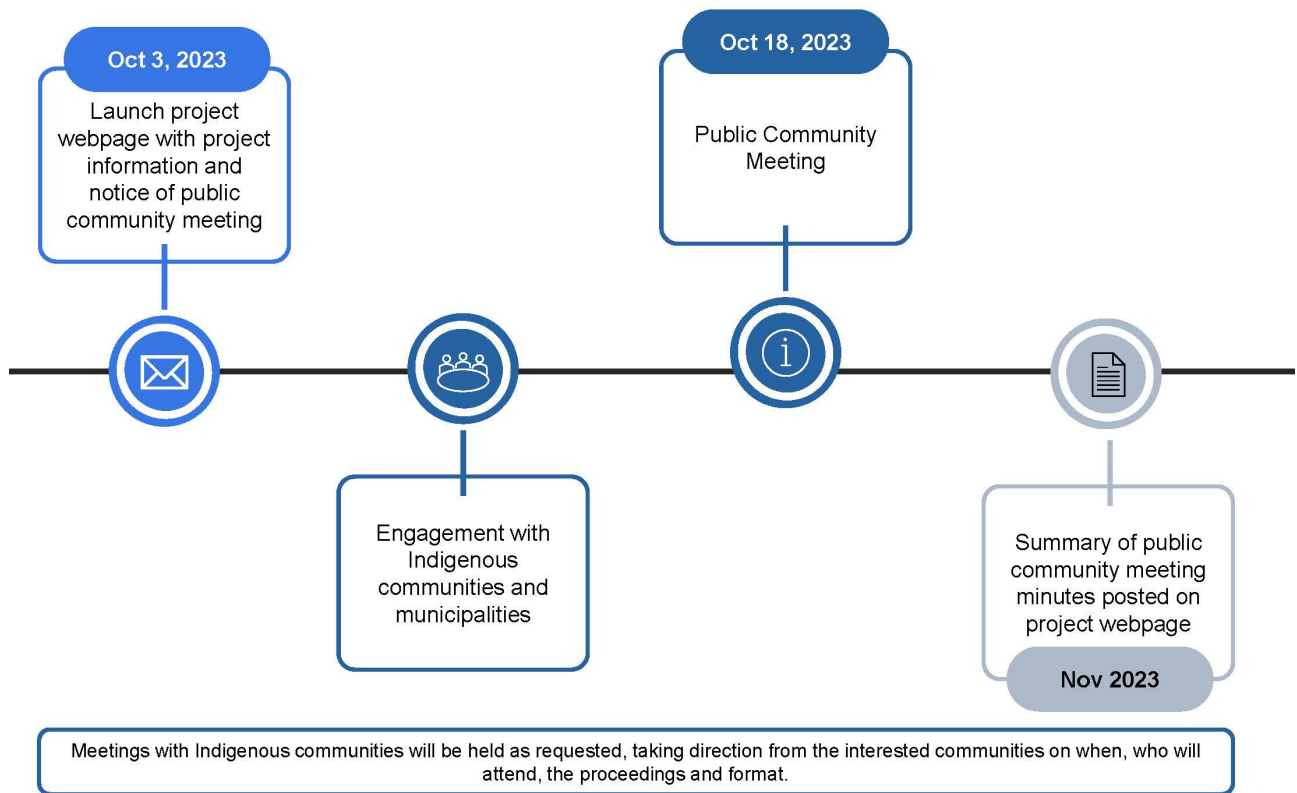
Oct 3, 2023

Launch project webpage with project information and notice of public community meeting

Engagement with Indigenous communities and municipalities

Oct 18, 2023

Public Community Meeting

Summary of public community meeting minutes posted on project webpage

Nov 2023

Meetings with Indigenous communities will be held as requested, taking direction from the interested communities on when, who will attend, the proceedings and format.